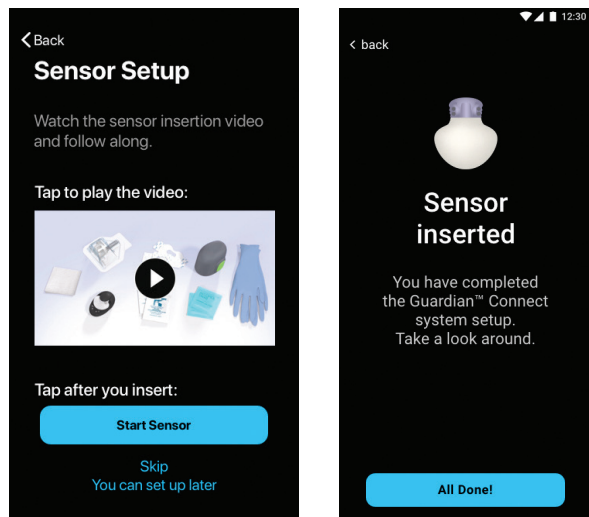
< Back

Sensor Setup

Watch the sensor insertion video and follow along.

Tap to play the video:

Tap after you insert:

Start Sensor

Skip
You can set up later

12:30

< back

Sensor inserted

You have completed the Guardian™ Connect system setup. Take a look around.

All Done!